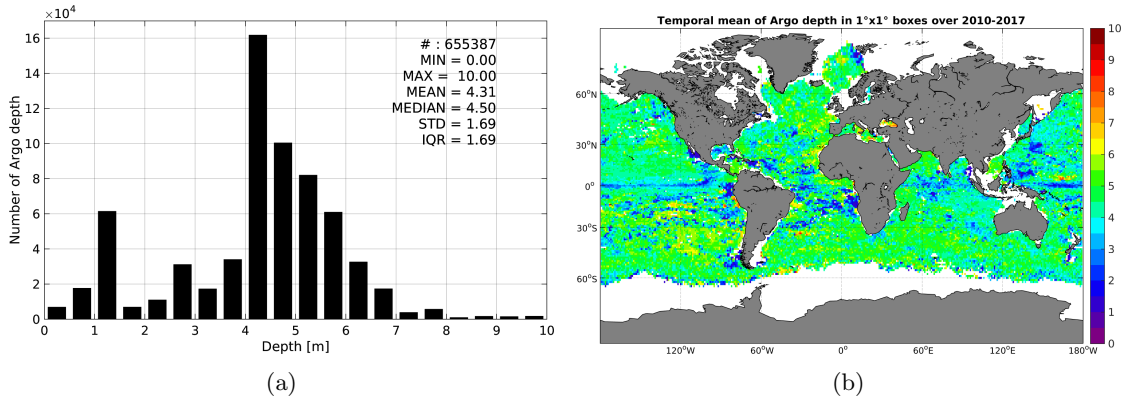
$\times10^4$

16

14

12

10

8

6

4

2

0

Number of Argo depth

# : 655387
MIN = 0.00
MAX = 10.00
MEAN = 4.31
MEDIAN = 4.50
STD = 1.69
IQR = 1.69

0 1 2 3 4 5 6 7 8 9 10

Depth [m]

(a)

Temporal mean of Argo depth in 1°x1° boxes over 2010-2017

60°N

30°N

0°

30°S

60°S

120°W 60°W 0° 60°E 120°E 180°W

10
9
8
7
6
5
4
3
2
1
0

(b)